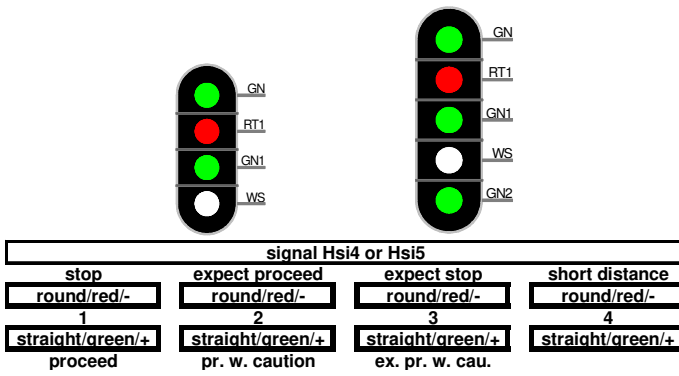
GN
RT1
GN1
WS

GN
RT1
GN1
WS
GN2

signal Hsi4 or Hsi5

| stop | expect proceed | expect stop | short distance |
|---|---|---|---|
| round/red/- | round/red/- | round/red/- | round/red/- |
| 1 | 2 | 3 | 4 |
| straight/green/+ | straight/green/+ | straight/green/+ | straight/green/+ |
| proceed | pr. w. caution | ex. pr. w. cau. | |